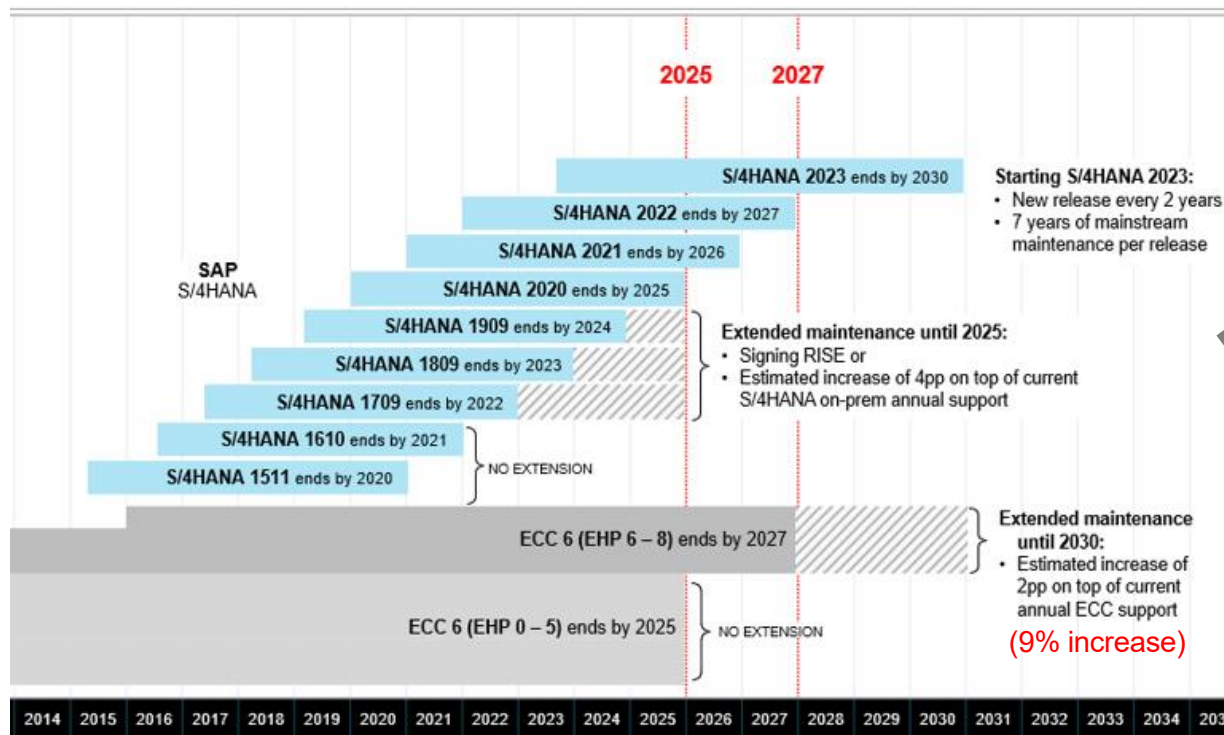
2025 2027

S/4HANA 2023 ends by 2030

Starting S/4HANA 2023:
• New release every 2 years
• 7 years of mainstream maintenance per release

S/4HANA 2022 ends by 2027

S/4HANA 2021 ends by 2026

SAP S/4HANA

S/4HANA 2020 ends by 2025

S/4HANA 1909 ends by 2024

S/4HANA 1809 ends by 2023

S/4HANA 1709 ends by 2022

Extended maintenance until 2025:
• Signing RISE or
• Estimated increase of 4pp on top of current S/4HANA on-prem annual support

S/4HANA 1610 ends by 2021

S/4HANA 1511 ends by 2020

NO EXTENSION

ECC 6 (EHP 6 – 8) ends by 2027

Extended maintenance until 2030:
• Estimated increase of 2pp on top of current annual ECC support

ECC 6 (EHP 0 – 5) ends by 2025

NO EXTENSION

(9% increase)

2014 2015 2016 2017 2018 2019 2020 2021 2022 2023 2024 2025 2026 2027 2028 2029 2030 2031 2032 2033 2034 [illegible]